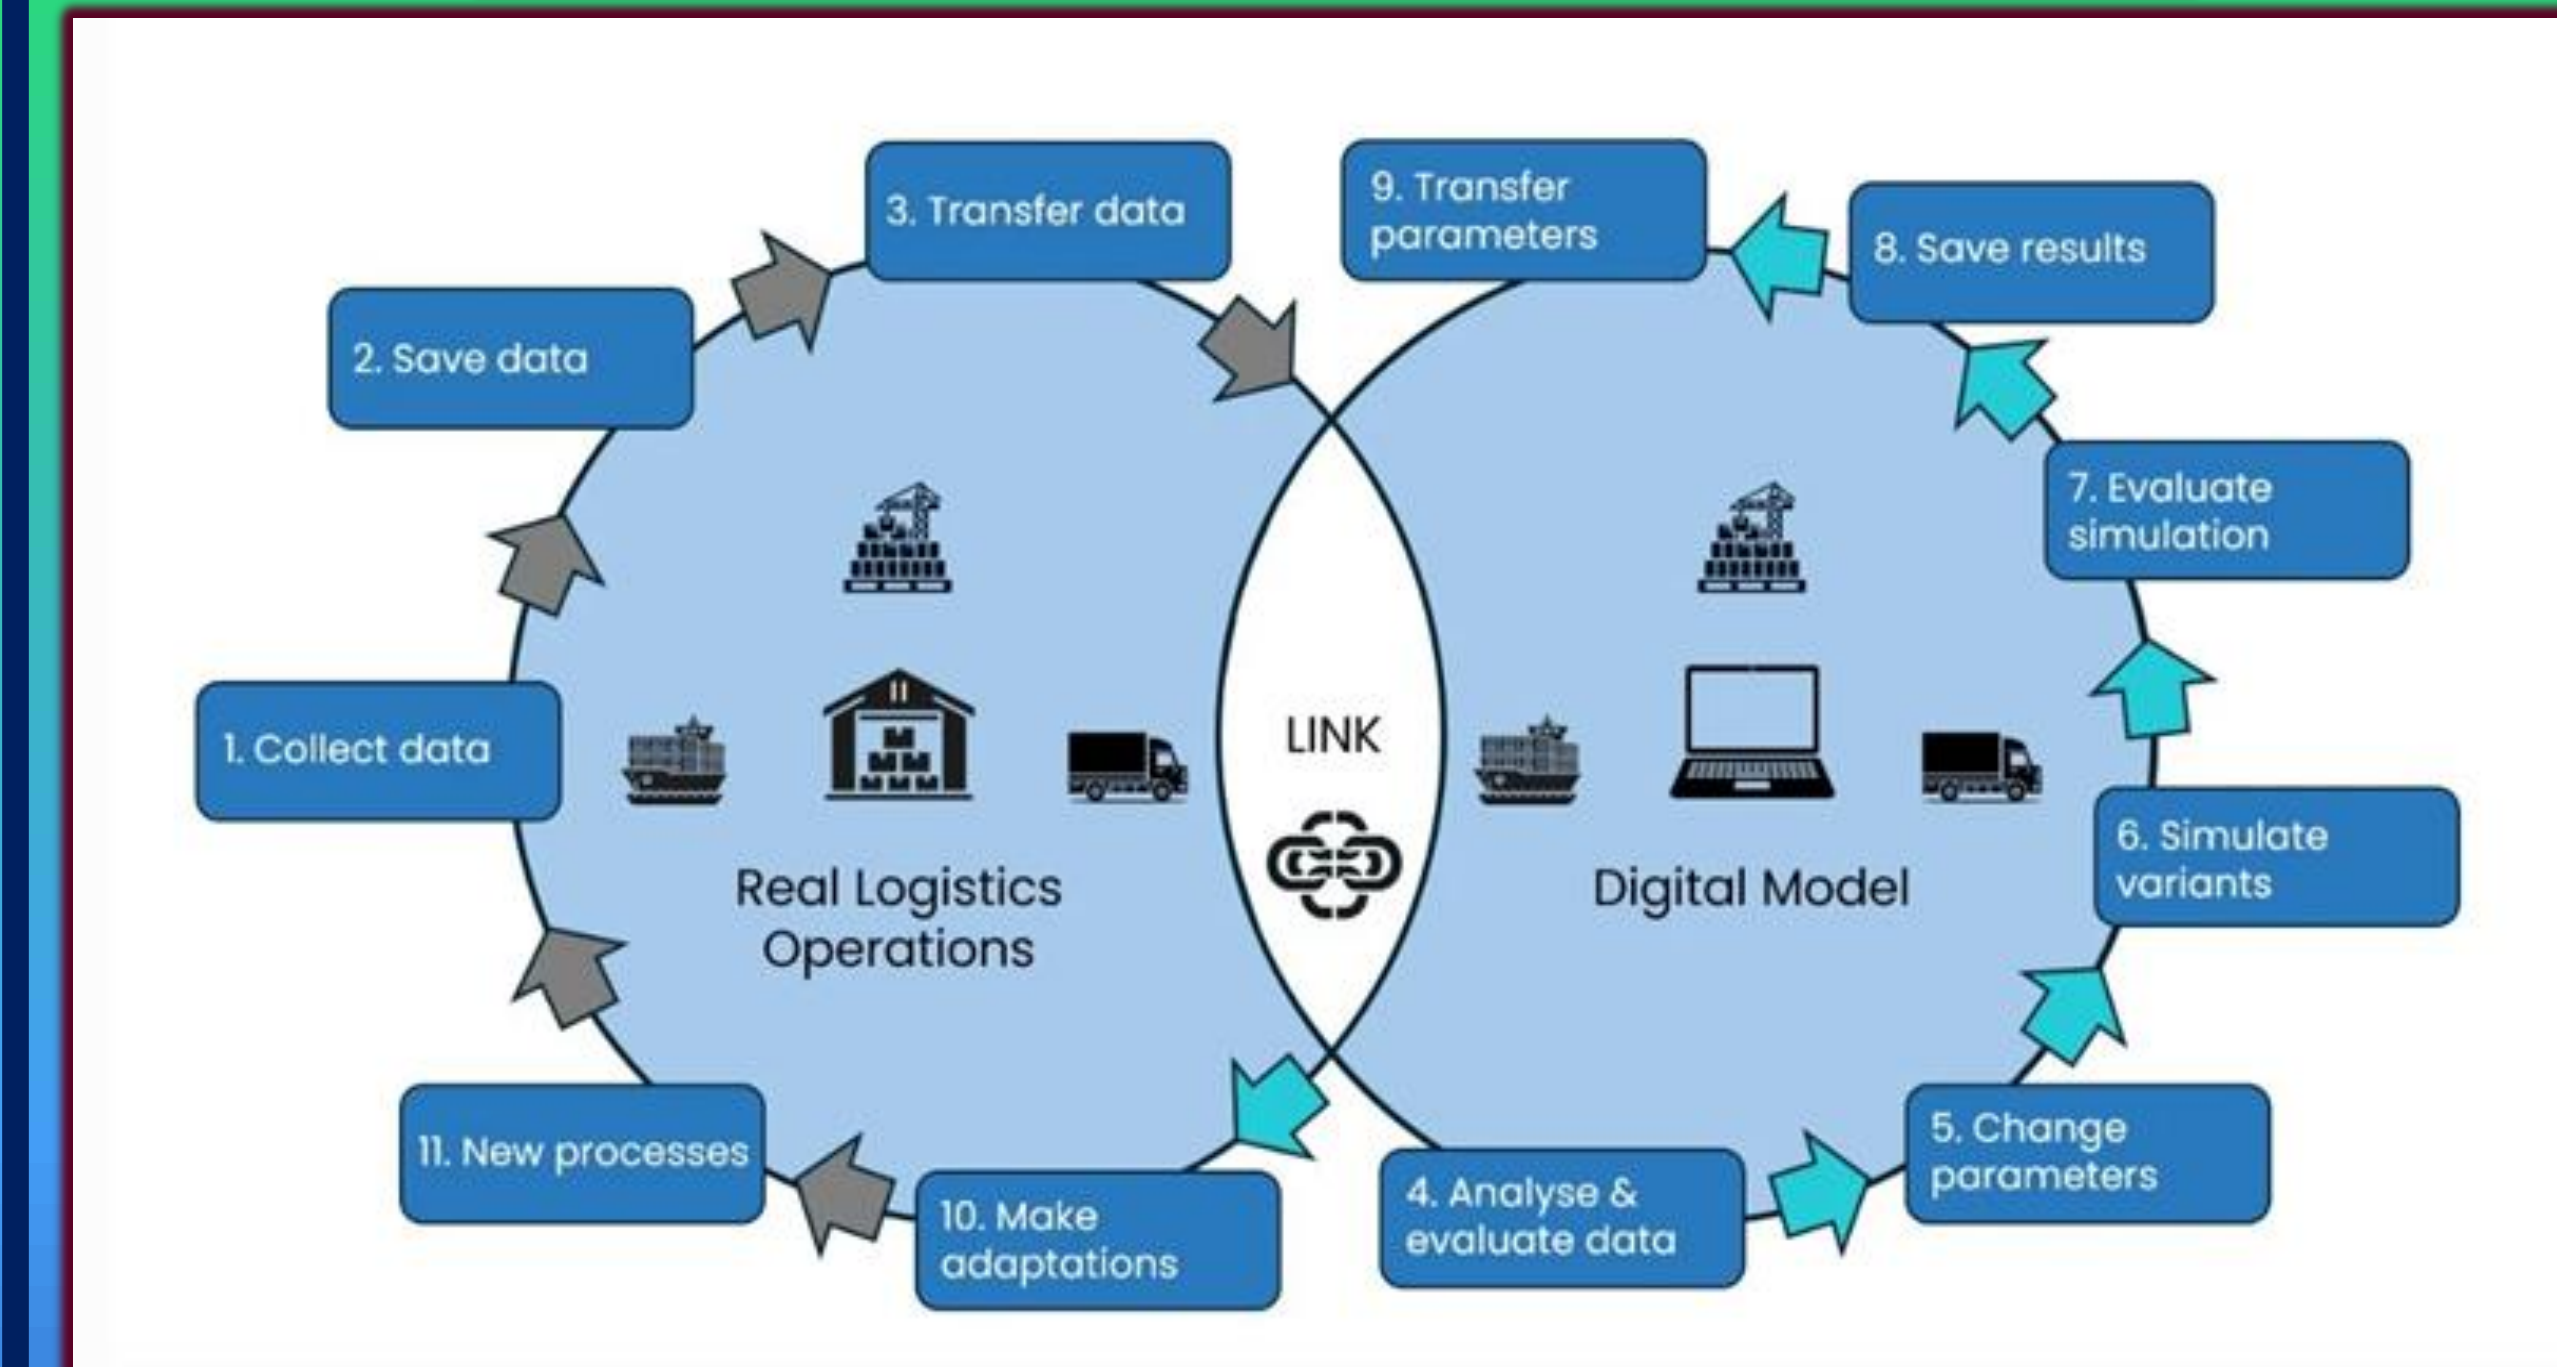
3. Transfer data

9. Transfer parameters

8. Save results

2. Save data

7. Evaluate simulation

1. Collect data

LINK

Real Logistics Operations

Digital Model

6. Simulate variants

5. Change parameters

11. New processes

10. Make adaptations

4. Analyse & evaluate data